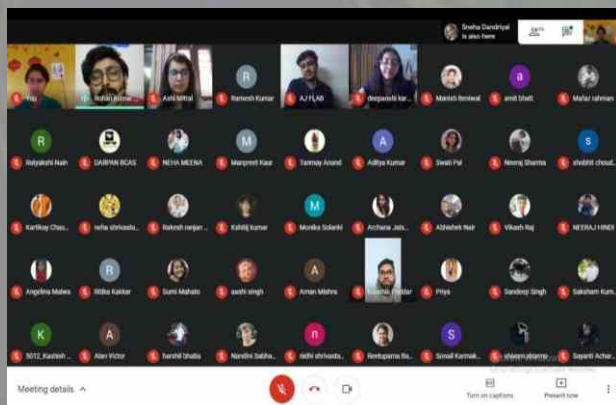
Sneha Dandriyal is also here

You
Rohan Kumar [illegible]
Ashi Mittal
R
Ramesh Kumar
AJ FLAB
deepanshi kar...

Manish Beniwal
a
amit bhatt
Mafaz rahman
R
Rajyakshi Nain
DARPAN BCAS
NEHA MEENA
M
Manpreet Kaur
Tanmay Anand
A
Aditya Kumar
Swati Pal
Neeraj Sharma
s
shobhit choud...
Kartikay Chau...
neha shrivasta...
Rakesh ranjan ...
Kshitij kumar
M
Monika Solanki
Archana Jais...
Abhishek Nair
Vikash Raj
NEERAJ HINDI
Angelina Malwa
R
Ritika Kakkar
Sumi Mahato
aashi singh
A
Aman Mishra
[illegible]
Priya
Sandeep Singh
Saksham Kum...
K
5012_Kashish ...
A
Alan Victor
harshit bhatia
Nandini Sabha...
n
nidhi shrivasta...
Reetuparna Ba...
S
Sonali Karmak...
shivam sharma
Sayanti Achar...

Meeting details
Turn on captions
Present now